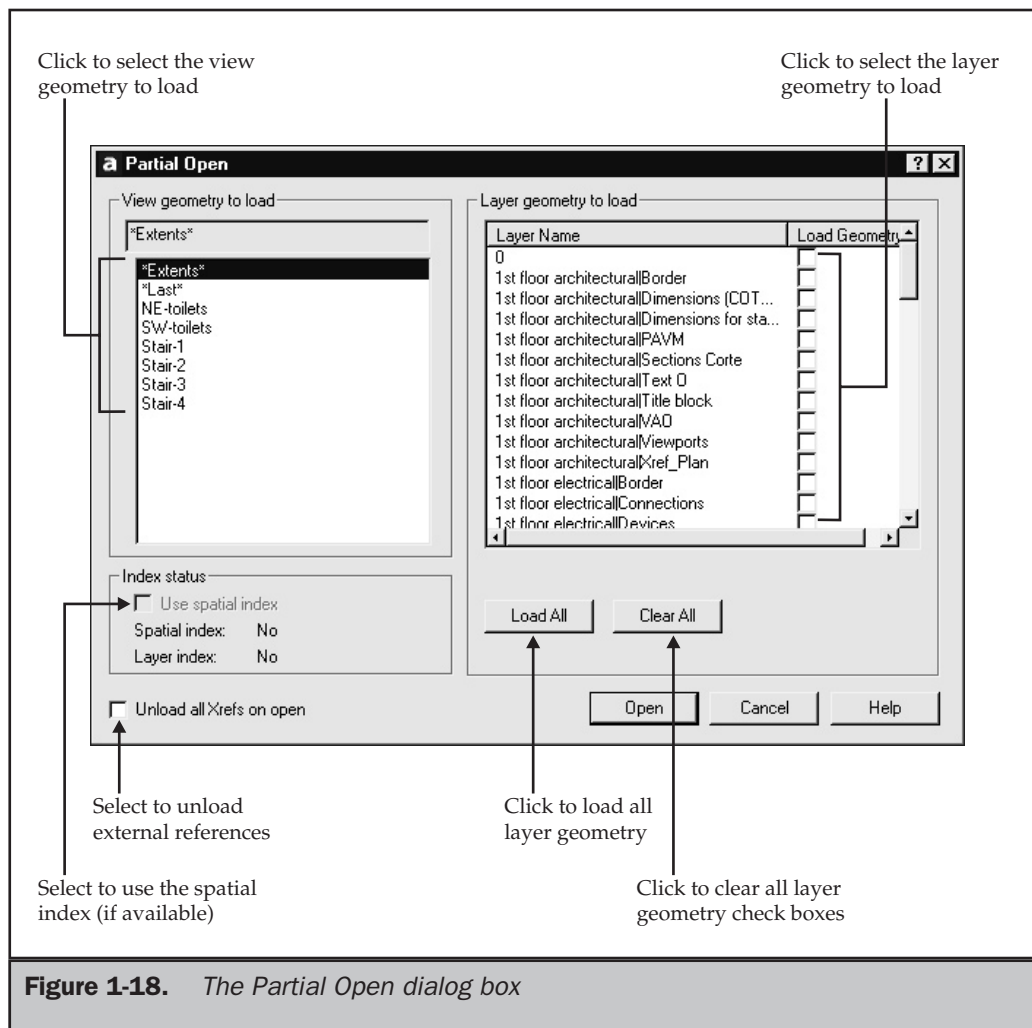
Click to select the view geometry to load

Click to select the layer geometry to load

a Partial Open

? X

View geometry to load

*Extents*

*Extents*
*Last*
NE-toilets
SW-toilets
Stair-1
Stair-2
Stair-3
Stair-4

Layer geometry to load

| Layer Name | Load Geometry |
|---|---|
| 0 | |
| 1st floor architectural\|Border | |
| 1st floor architectural\|Dimensions (COT... | |
| 1st floor architectural\|Dimensions for sta... | |
| 1st floor architectural\|PAVM | |
| 1st floor architectural\|Sections Corte | |
| 1st floor architectural\|Text O | |
| 1st floor architectural\|Title block | |
| 1st floor architectural\|VAO | |
| 1st floor architectural\|Viewports | |
| 1st floor architectural\|Xref_Plan | |
| 1st floor electrical\|Border | |
| 1st floor electrical\|Connections | |
| 1st floor electrical\|Devices | |

Index status

Use spatial index

Spatial index: No

Layer index: No

Load All

Clear All

Unload all Xrefs on open

Open

Cancel

Help

Select to unload external references

Click to load all layer geometry

Select to use the spatial index (if available)

Click to clear all layer geometry check boxes

Figure 1-18. The Partial Open dialog box